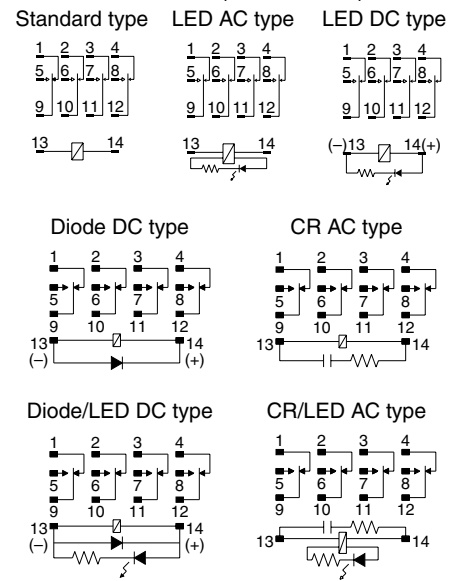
Standard type

1 2 3 4
5 6 7 8
9 10 11 12
13 14

LED AC type

1 2 3 4
5 6 7 8
9 10 11 12
13 14

LED DC type

1 2 3 4
5 6 7 8
9 10 11 12
(–)13 14(+)

Diode DC type

1 2 3 4
5 6 7 8
9 10 11 12
13 14
(–) (+)

CR AC type

1 2 3 4
5 6 7 8
9 10 11 12
13 14

Diode/LED DC type

1 2 3 4
5 6 7 8
9 10 11 12
13 14
(–) (+)

CR/LED AC type

1 2 3 4
5 6 7 8
9 10 11 12
13 14